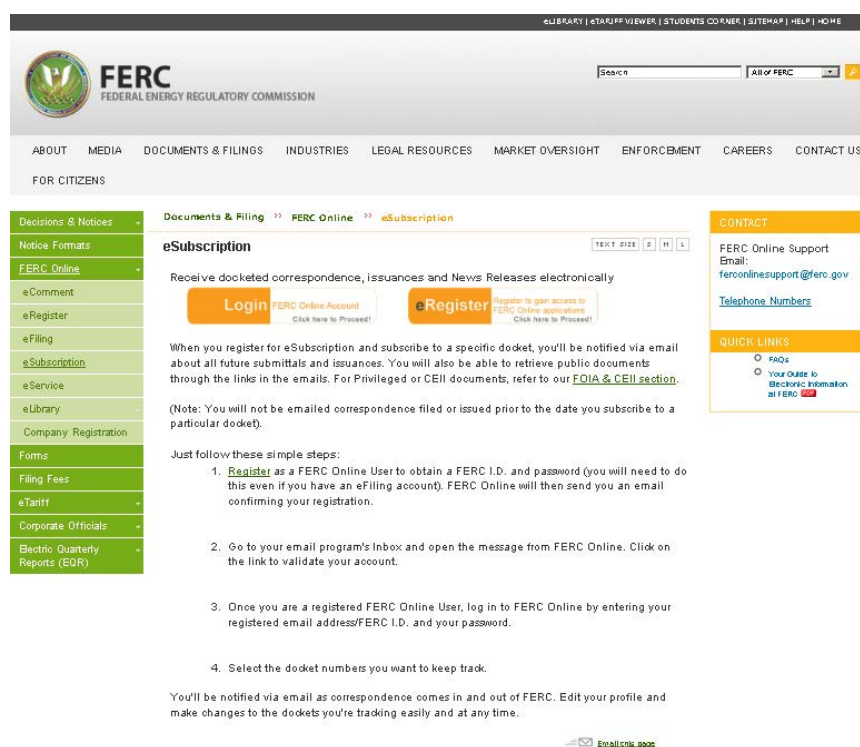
eLIBRARY | eTARIFF VIEWER | STUDENTS CORNER | SITEMAP | HELP | HOME

FERC
FEDERAL ENERGY REGULATORY COMMISSION

Search
All of FERC

ABOUT MEDIA DOCUMENTS & FILINGS INDUSTRIES LEGAL RESOURCES MARKET OVERSIGHT ENFORCEMENT CAREERS CONTACT US
FOR CITIZENS

Decisions & Notices
Notice Formats
FERC Online
eComment
eRegister
eFiling
eSubscription
eService
eLibrary
Company Registration
Forms
Filing Fees
eTariff
Corporate Officials
Electric Quarterly Reports (EQR)

Documents & Filing » FERC Online » eSubscription

eSubscription

TEXT SIZE S M L

Receive docketed correspondence, issuances and News Releases electronically

Login FERC Online Account Click here to Proceed!

eRegister Register to gain access to FERC Online applications Click here to Proceed!

When you register for eSubscription and subscribe to a specific docket, you'll be notified via email about all future submittals and issuances. You will also be able to retrieve public documents through the links in the emails. For Privileged or CEII documents, refer to our FOIA & CEII section.

(Note: You will not be emailed correspondence filed or issued prior to the date you subscribe to a particular docket).

Just follow these simple steps:

1. Register as a FERC Online User to obtain a FERC I.D. and password (you will need to do this even if you have an eFiling account). FERC Online will then send you an email confirming your registration.

2. Go to your email program's Inbox and open the message from FERC Online. Click on the link to validate your account.

3. Once you are a registered FERC Online User, log in to FERC Online by entering your registered email address/FERC I.D. and your password.

4. Select the docket numbers you want to keep track.

You'll be notified via email as correspondence comes in and out of FERC. Edit your profile and make changes to the dockets you're tracking easily and at any time.

Email this page

CONTACT

FERC Online Support
Email:
ferconlinesupport@ferc.gov

Telephone Numbers

QUICK LINKS

FAQs

Your Guide to Electronic Information at FERC PDF